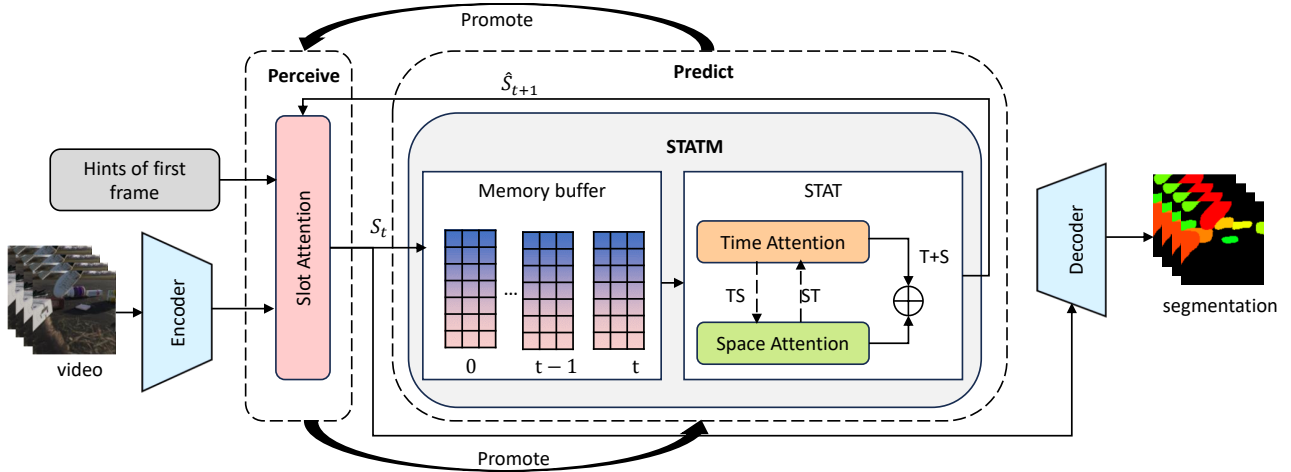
Promote

Perceive

Predict

$\hat{S}_{t+1}$

STATM

Hints of first frame

Memory buffer

STAT

Slot Attention

$S_t$

Time Attention

T+S

TS

ST

...

Space Attention

0

t − 1

t

Encoder

video

Decoder

segmentation

Promote